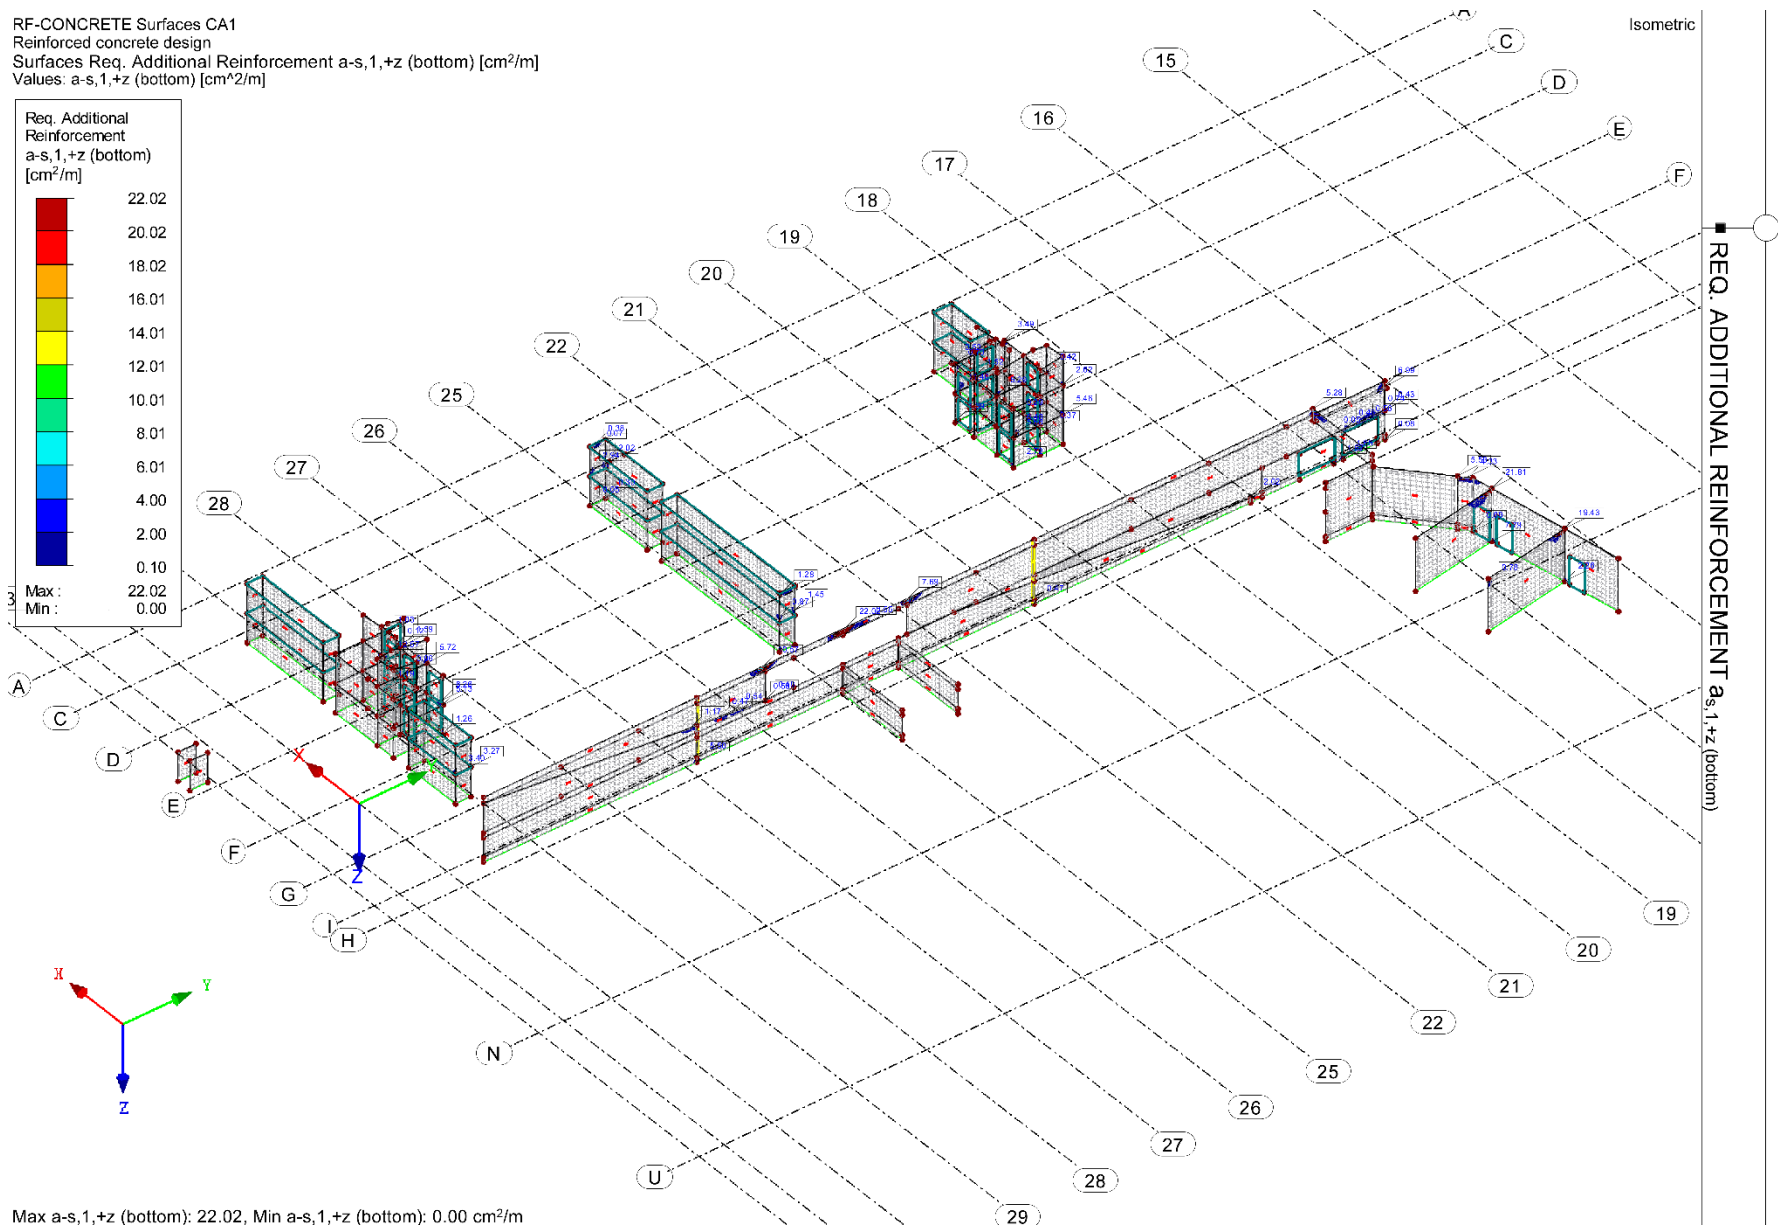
RF-CONCRETE Surfaces CA1
Reinforced concrete design
Surfaces Req. Additional Reinforcement a-s,1,+z (bottom) [cm$^2$/m]
Values: a-s,1,+z (bottom) [cm^2/m]

Isometric

Req. Additional Reinforcement a-s,1,+z (bottom) [cm$^2$/m]
22.02
20.02
18.02
16.01
14.01
12.01
10.01
8.01
6.01
4.00
2.00
0.10
Max : 22.02
Min : 0.00

15
16
17
18
19
20
21
22
25
26
27
28
A
C
D
E
F
G
H
I
N
U
19
20
21
22
25
26
27
28
29

X
Z
X
Y
Z

REQ. ADDITIONAL REINFORCEMENT $a_{s,1,+z}$ (bottom)

Max a-s,1,+z (bottom): 22.02, Min a-s,1,+z (bottom): 0.00 cm$^2$/m